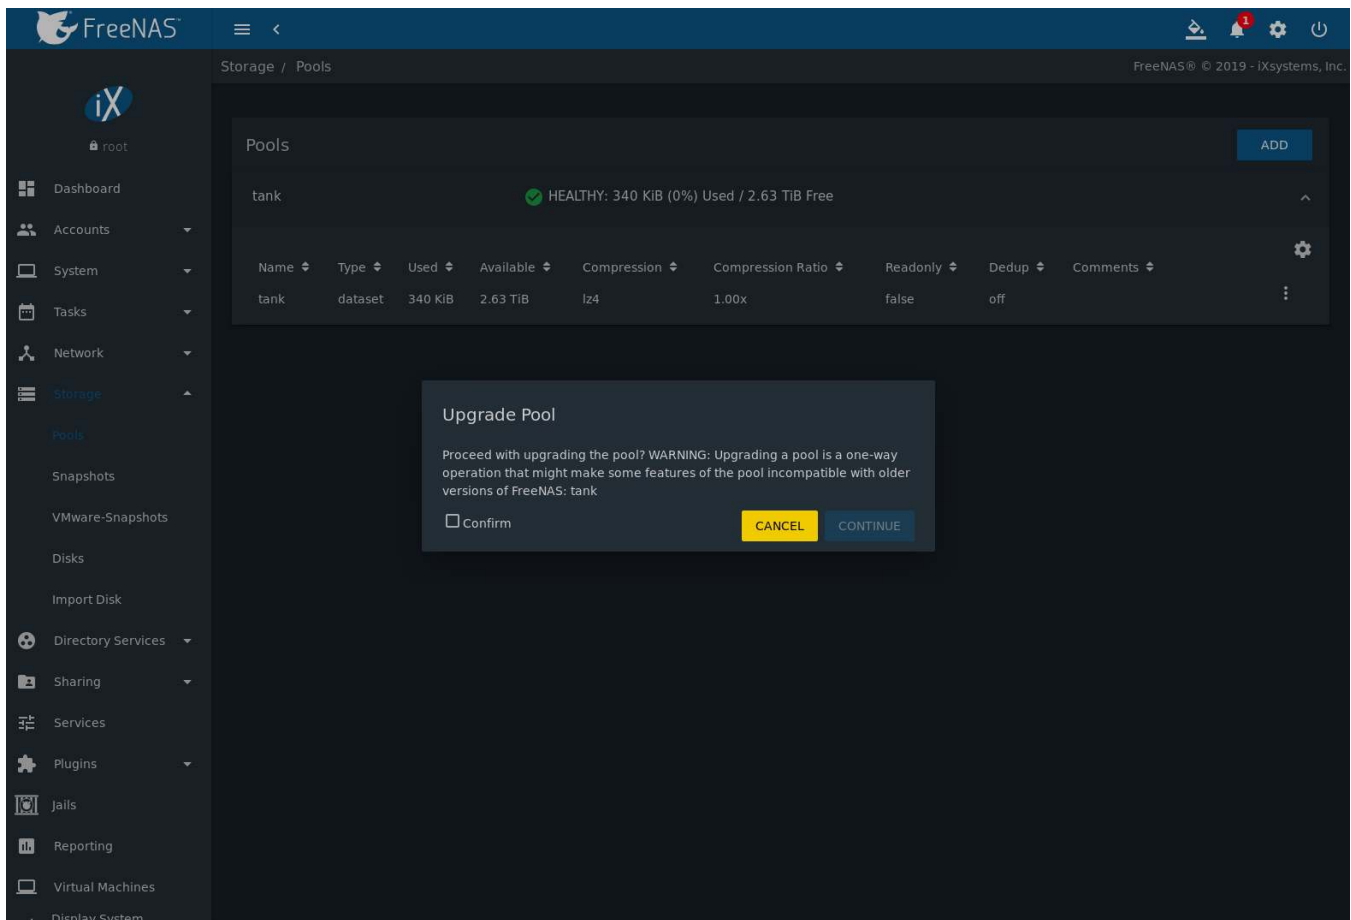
FreeNAS

1

iX

root

Dashboard

Accounts

System

Tasks

Network

Storage

Pools

Snapshots

VMware-Snapshots

Disks

Import Disk

Directory Services

Sharing

Services

Plugins

Jails

Reporting

Virtual Machines

Display System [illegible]

Storage / Pools

FreeNAS® © 2019 - iXsystems, Inc.

Pools

ADD

tank

HEALTHY: 340 KiB (0%) Used / 2.63 TiB Free

| Name | Type | Used | Available | Compression | Compression Ratio | Readonly | Dedup | Comments |
|---|---|---|---|---|---|---|---|---|
| tank | dataset | 340 KiB | 2.63 TiB | lz4 | 1.00x | false | off | |

Upgrade Pool

Proceed with upgrading the pool? WARNING: Upgrading a pool is a one-way operation that might make some features of the pool incompatible with older versions of FreeNAS: tank

Confirm

CANCEL

CONTINUE